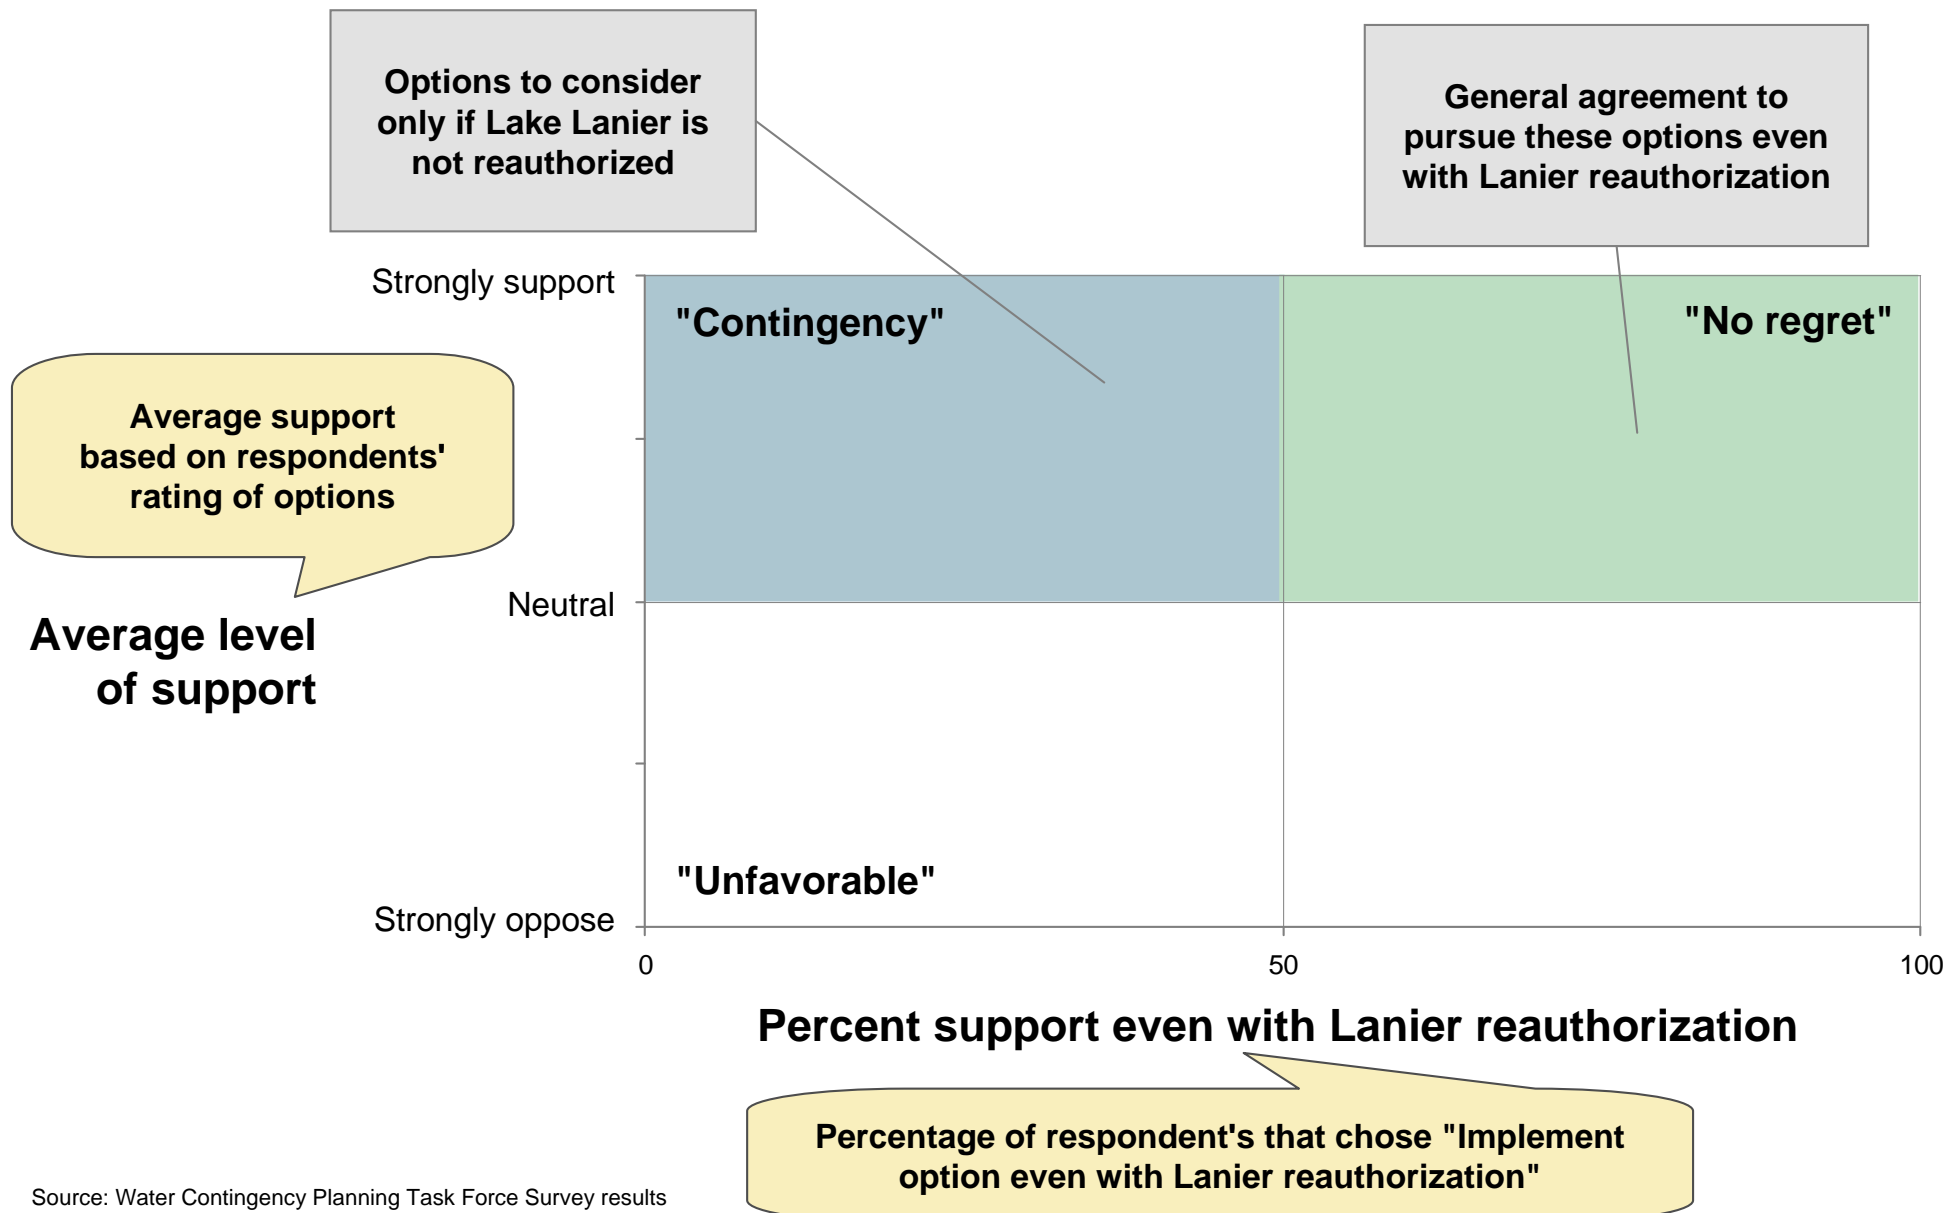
Options to consider only if Lake Lanier is not reauthorized

General agreement to pursue these options even with Lanier reauthorization

Strongly support

"Contingency"

"No regret"

Average support based on respondents' rating of options

Neutral

Average level of support

"Unfavorable"

Strongly oppose

0

50

100

Percent support even with Lanier reauthorization

Percentage of respondent's that chose "Implement option even with Lanier reauthorization"

Source: Water Contingency Planning Task Force Survey results